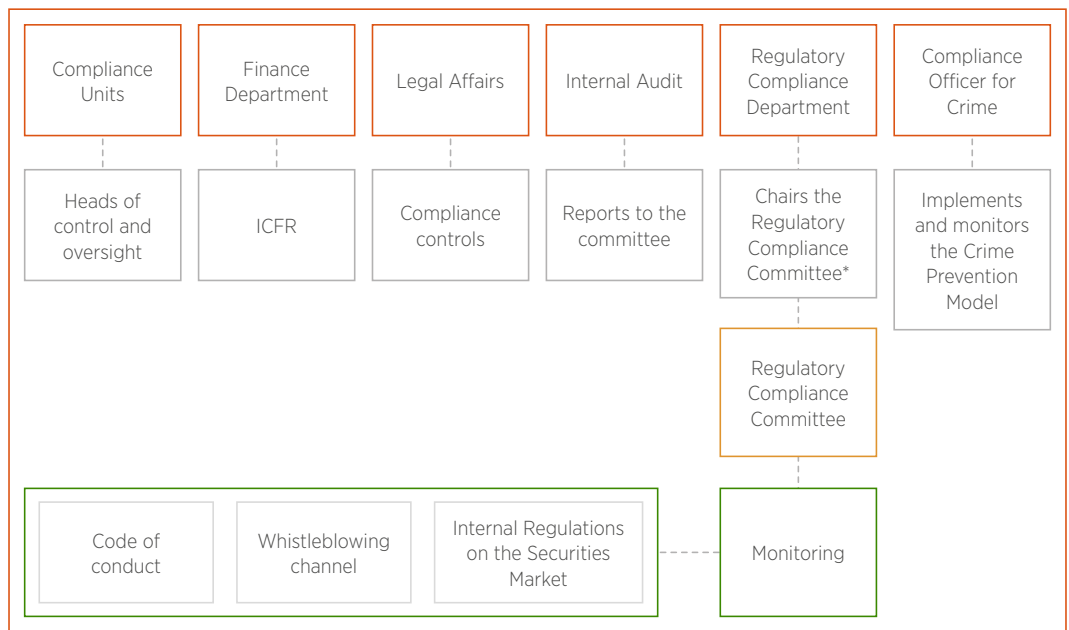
Compliance Units

Finance Department

Legal Affairs

Internal Audit

Regulatory Compliance Department

Compliance Officer for Crime

Heads of control and oversight

ICFR

Compliance controls

Reports to the committee

Chairs the Regulatory Compliance Committee*

Implements and monitors the Crime Prevention Model

Regulatory Compliance Committee

Code of conduct

Whistleblowing channel

Internal Regulations on the Securities Market

Monitoring